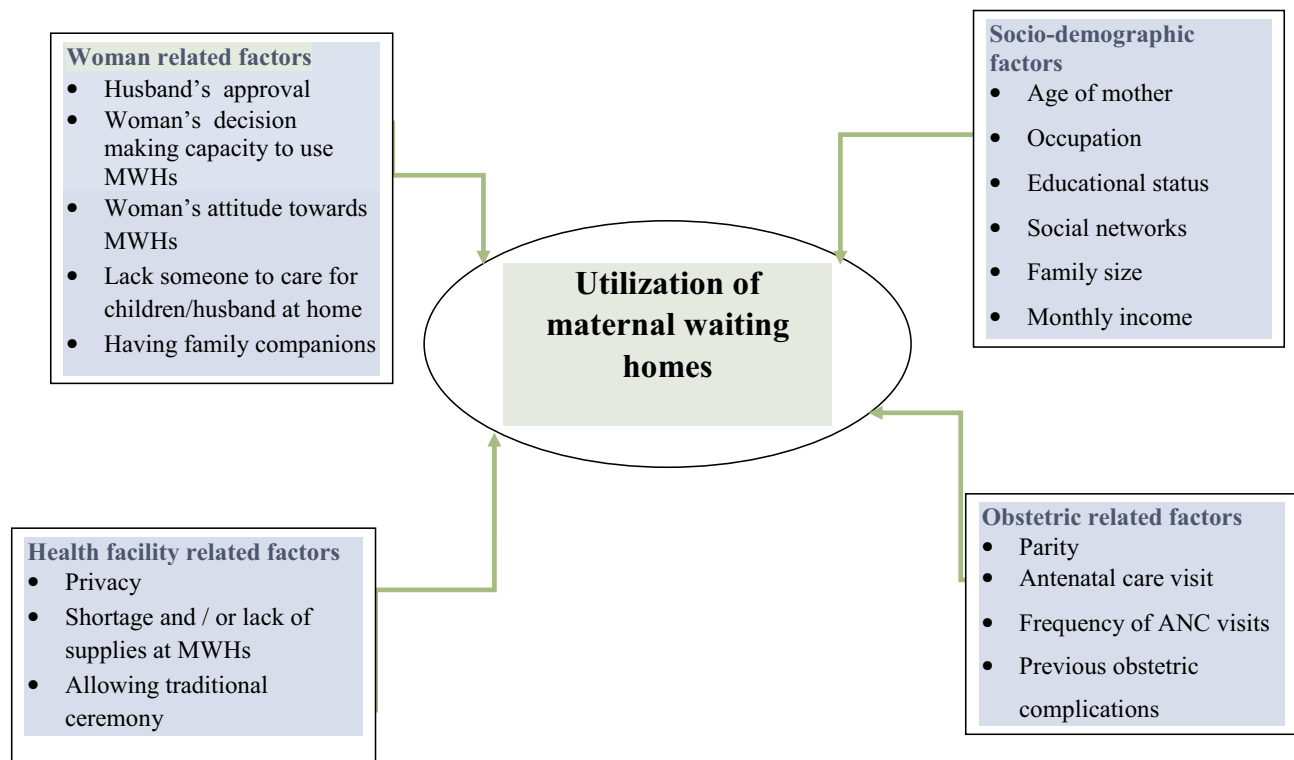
Woman related factors
- Husband's approval
- Woman's decision making capacity to use MWHs
- Woman's attitude towards MWHs
- Lack someone to care for children/husband at home
- Having family companions

Socio-demographic factors
- Age of mother
- Occupation
- Educational status
- Social networks
- Family size
- Monthly income

Utilization of maternal waiting homes

Health facility related factors
- Privacy
- Shortage and / or lack of supplies at MWHs
- Allowing traditional ceremony

Obstetric related factors
- Parity
- Antenatal care visit
- Frequency of ANC visits
- Previous obstetric complications